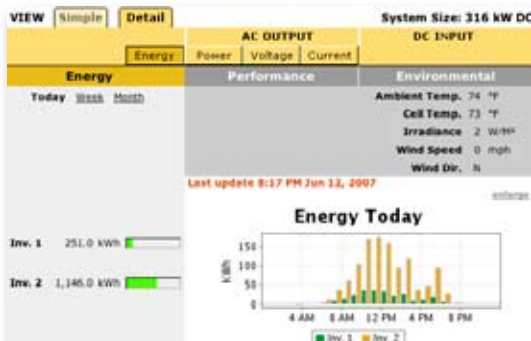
VIEW Simple Detail

System Size: 316 kW DC

AC OUTPUT

DC INPUT

Energy Power Voltage Current

Energy

Performance

Environmental

Today Week Month

Ambient Temp. 74 °F

Cell Temp. 73 °F

Irradiance 2 W/m²

Wind Speed 0 mph

Wind Dir. N

Last update 8:17 PM Jun 12, 2007

enlarge

Energy Today

Inv. 1 251.0 kWh

Inv. 2 1,146.0 kWh

kWh

150

100

50

0

4 AM

8 AM

12 PM

4 PM

8 PM

Inv. 1 Inv. 2